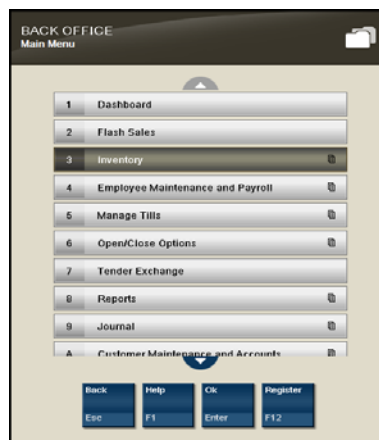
BACK OFFICE
Main Menu

| | |
|---|---|
| 1 | Dashboard |
| 2 | Flash Sales |
| 3 | Inventory |
| 4 | Employee Maintenance and Payroll |
| 5 | Manage Tills |
| 6 | Open/Close Options |
| 7 | Tender Exchange |
| 8 | Reports |
| 9 | Journal |
| A | Customer Maintenance and Accounts |

Back
Esc
Help
F1
Ok
Enter
Register
F12